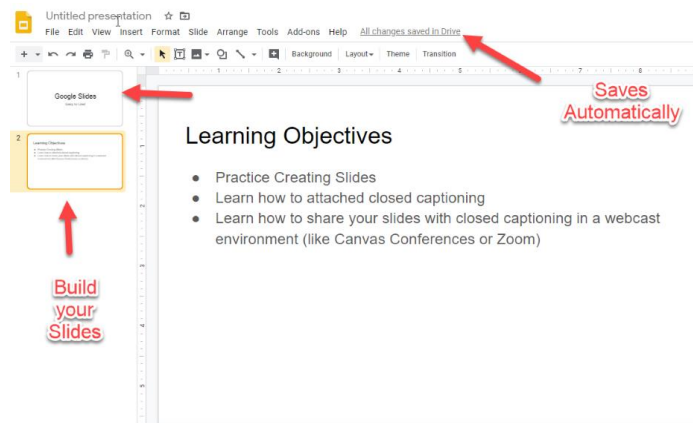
Untitled presentation

File Edit View Insert Format Slide Arrange Tools Add-ons Help All changes saved in Drive

Background Layout Theme Transition

1

Google Slides

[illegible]

2

Learning Objectives

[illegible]

Saves Automatically

Learning Objectives

- Practice Creating Slides
- Learn how to attached closed captioning
- Learn how to share your slides with closed captioning in a webcast environment (like Canvas Conferences or Zoom)

Build your Slides